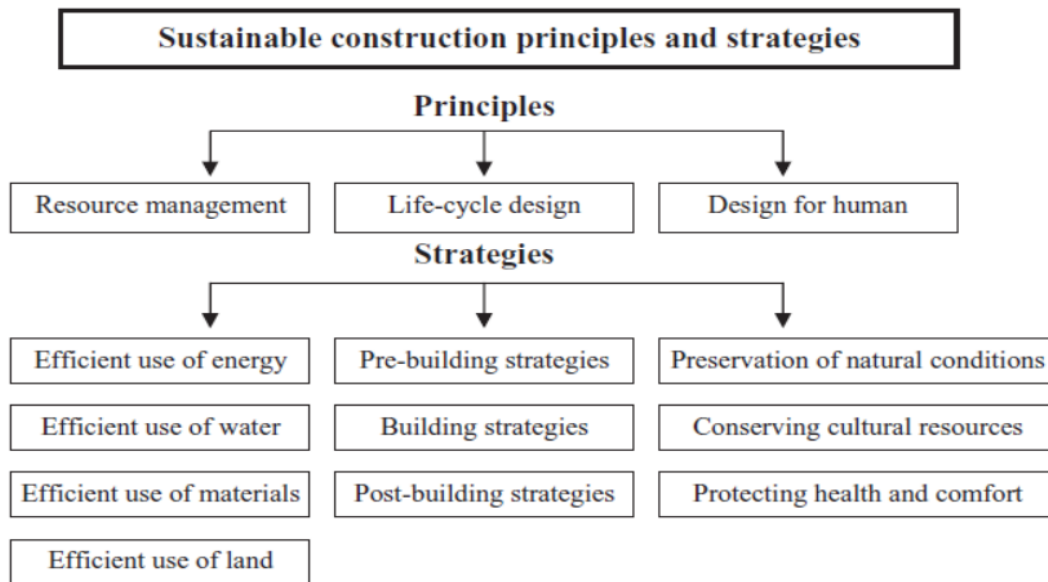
Sustainable construction principles and strategies

Principles

Resource management

Life-cycle design

Design for human

Strategies

Efficient use of energy

Efficient use of water

Efficient use of materials

Efficient use of land

Pre-building strategies

Building strategies

Post-building strategies

Preservation of natural conditions

Conserving cultural resources

Protecting health and comfort